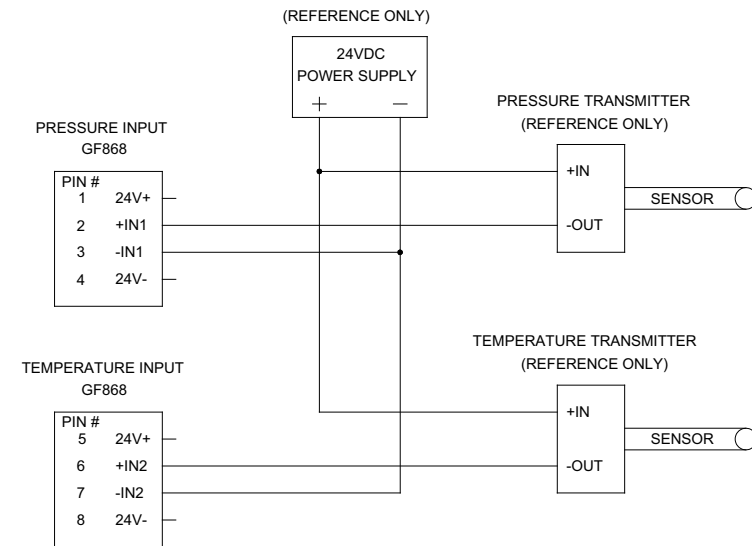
(REFERENCE ONLY)

24VDC
POWER SUPPLY
+ −

PRESSURE TRANSMITTER
(REFERENCE ONLY)

PRESSURE INPUT
GF868

PIN #
1 24V+
2 +IN1
3 -IN1
4 24V-

+IN
-OUT
SENSOR

TEMPERATURE TRANSMITTER
(REFERENCE ONLY)

TEMPERATURE INPUT
GF868

PIN #
5 24V+
6 +IN2
7 -IN2
8 24V-

+IN
-OUT
SENSOR